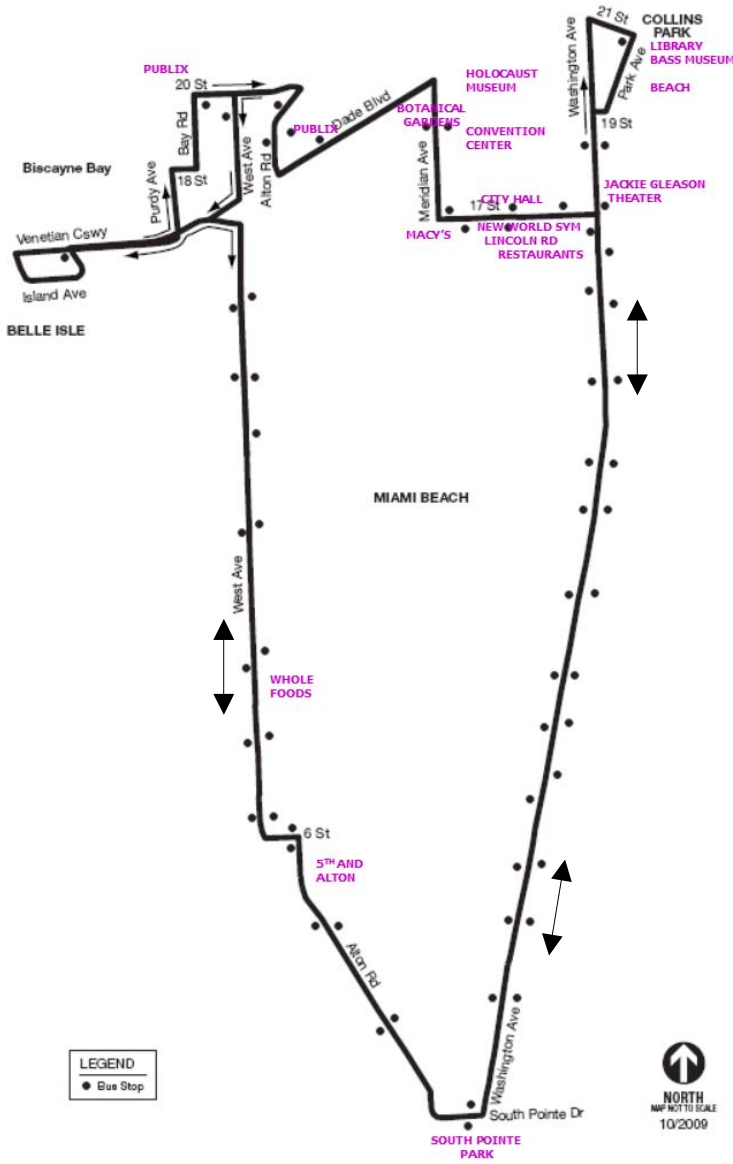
21 St
COLLINS PARK
LIBRARY
BASS MUSEUM
BEACH
Park Ave
Washington Ave
19 St
PUBLIX
20 St
HOLOCAUST MUSEUM
BOTANICAL GARDENS
CONVENTION CENTER
Dade Blvd
PUBLIX
Bay Rd
West Ave
Alton Rd
Biscayne Bay
Purdy Ave
18 St
Meridian Ave
17 St
CITY HALL
JACKIE GLEASON THEATER
MACY'S
NEW WORLD SYM
LINCOLN RD RESTAURANTS
Venetian Cswy
Island Ave
BELLE ISLE
MIAMI BEACH
West Ave
WHOLE FOODS
6 St
5TH AND ALTON
Alton Rd
Washington Ave
South Pointe Dr
SOUTH POINTE PARK
LEGEND
Bus Stop
NORTH
MAP NOT TO SCALE
10/2009